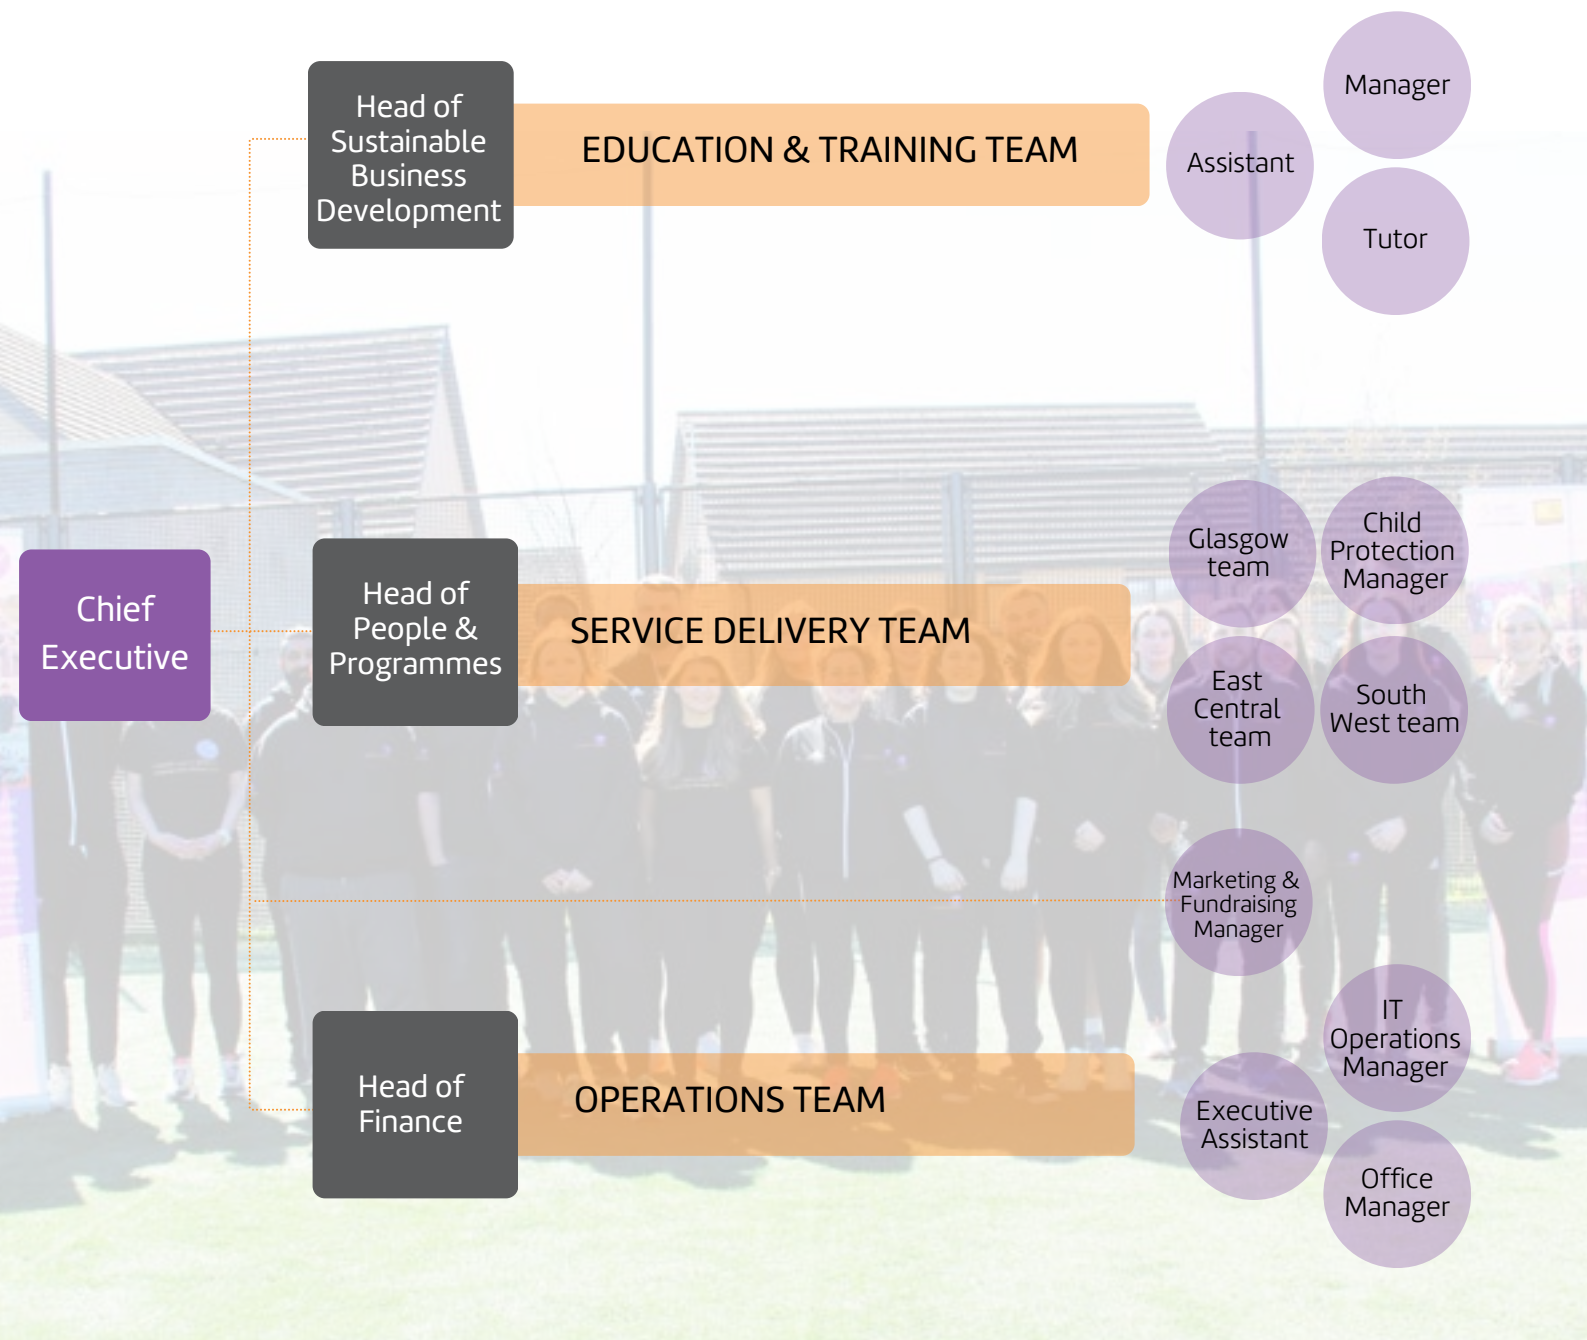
Chief Executive

Head of Sustainable Business Development

EDUCATION & TRAINING TEAM

Manager

Assistant

Tutor

Head of People & Programmes

SERVICE DELIVERY TEAM

Glasgow team

Child Protection Manager

East Central team

South West team

Marketing & Fundraising Manager

Head of Finance

OPERATIONS TEAM

IT Operations Manager

Executive Assistant

Office Manager